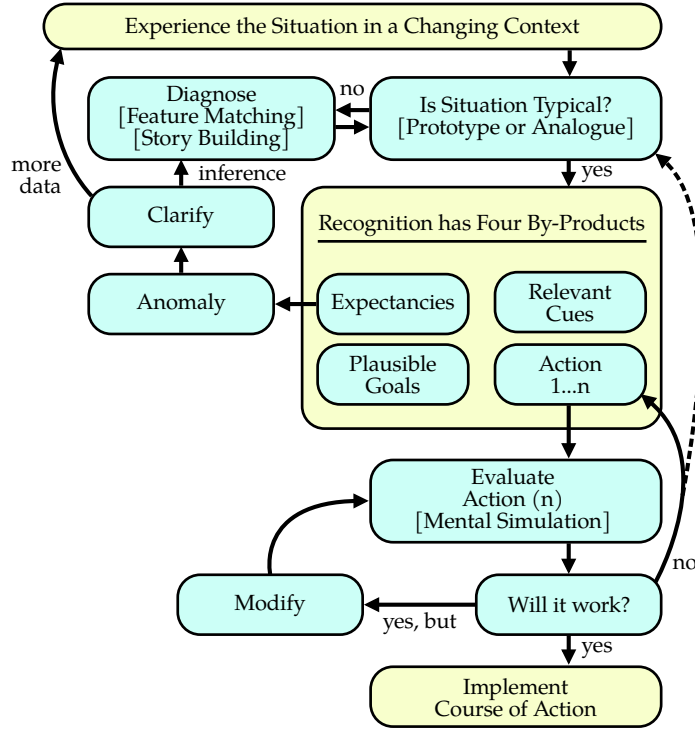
Experience the Situation in a Changing Context

Diagnose
[Feature Matching]
[Story Building]

no

Is Situation Typical?
[Prototype or Analogue]

more data

inference

yes

Clarify

Recognition has Four By-Products

Anomaly

Expectancies

Relevant Cues

Plausible Goals

Action 1...n

Evaluate
Action (n)
[Mental Simulation]

no

Modify

yes, but

Will it work?

yes

Implement
Course of Action